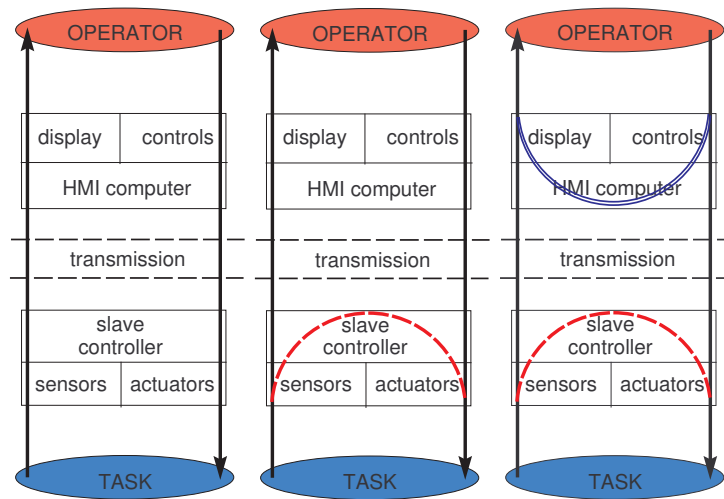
OPERATOR

display | controls
HMI computer

transmission

slave controller
sensors | actuators

TASK

OPERATOR

display | controls
HMI computer

transmission

slave controller
sensors | actuators

TASK

OPERATOR

display | controls
HMI computer

transmission

slave controller
sensors | actuators

TASK